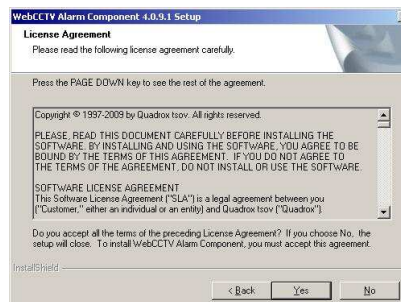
WebCCTV Alarm Component 4.0.9.1 Setup

License Agreement

Please read the following license agreement carefully.

Press the PAGE DOWN key to see the rest of the agreement.

Copyright © 1997-2009 by Quadrox tsov. All rights reserved.

PLEASE, READ THIS DOCUMENT CAREFULLY BEFORE INSTALLING THE SOFTWARE. BY INSTALLING AND USING THE SOFTWARE, YOU AGREE TO BE BOUND BY THE TERMS OF THIS AGREEMENT. IF YOU DO NOT AGREE TO THE TERMS OF THE AGREEMENT, DO NOT INSTALL OR USE THE SOFTWARE.

SOFTWARE LICENSE AGREEMENT
This Software License Agreement ("SLA") is a legal agreement between you ("Customer," either an individual or an entity) and Quadrox tsov ("Quadrox").

Do you accept all the terms of the preceding License Agreement? If you choose No, the setup will close. To install WebCCTV Alarm Component, you must accept this agreement.

InstallShield

< Back Yes No